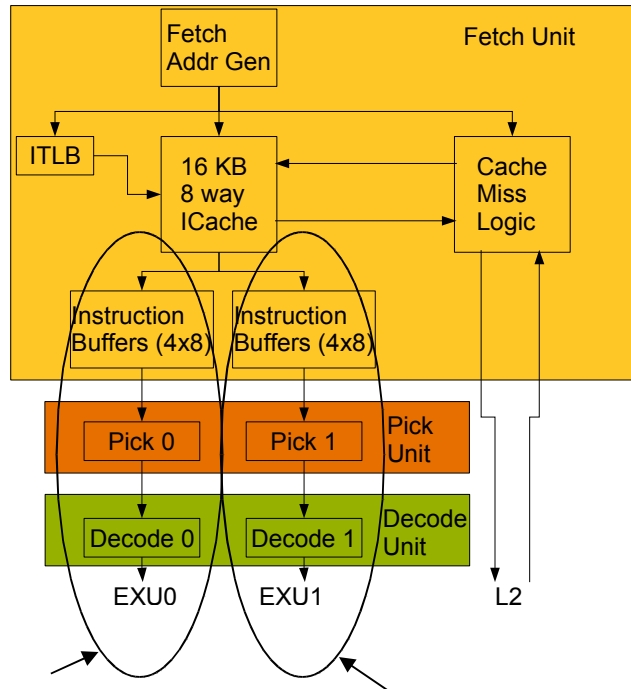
Fetch Addr Gen

Fetch Unit

ITLB

16 KB 8 way ICache

Cache Miss Logic

Instruction Buffers (4x8)

Instruction Buffers (4x8)

Pick 0

Pick 1

Pick Unit

Decode 0

Decode 1

Decode Unit

EXU0

EXU1

L2